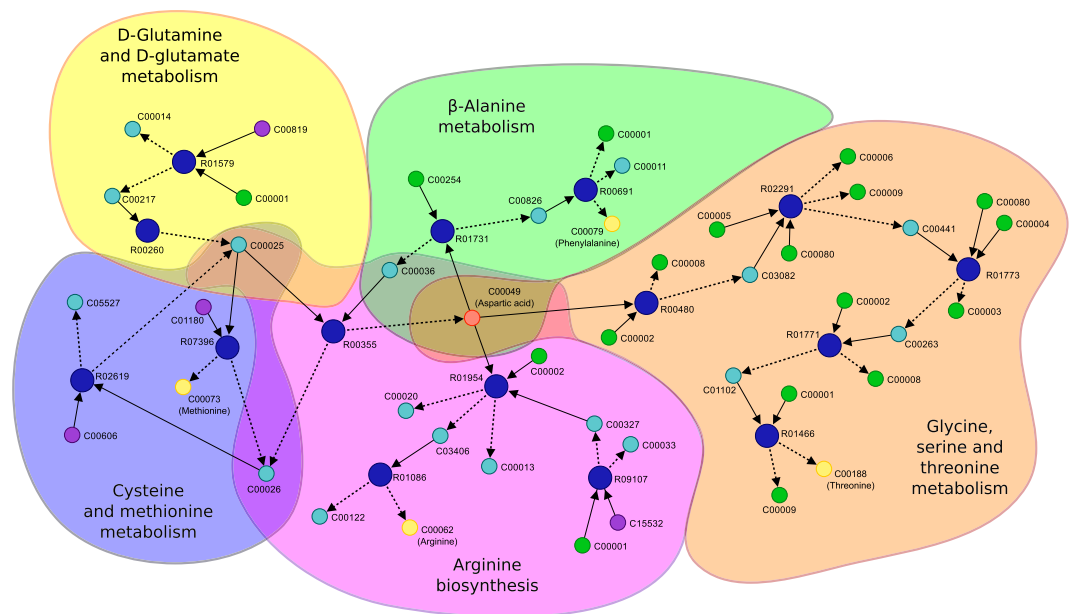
D-Glutamine and D-glutamate metabolism

C00014
C00819
R01579
C00217
C00001
R00260
C00025

β-Alanine metabolism

C00001
C00011
C00254
C00826
R00691
R01731
C00079 (Phenylalanine)
C00036

C00049 (Aspartic acid)

C05527
C01180
R07396
R02619
C00073 (Methionine)
C00606
C00026

R00355

Cysteine and methionine metabolism

R02291
C00006
C00009
C00005
C00080
C00004
C00441
C00080
C00008
C03082
R01773
R00480
C00002
C00002
C00003
R01771
C00263
C00008
C01102
C00001
R01466
C00188 (Threonine)
C00009

Glycine, serine and threonine metabolism

C00002
R01954
C00020
C03406
C00327
C00033
C00013
R01086
R09107
C00122
C00062 (Arginine)
C15532
C00001

Arginine biosynthesis